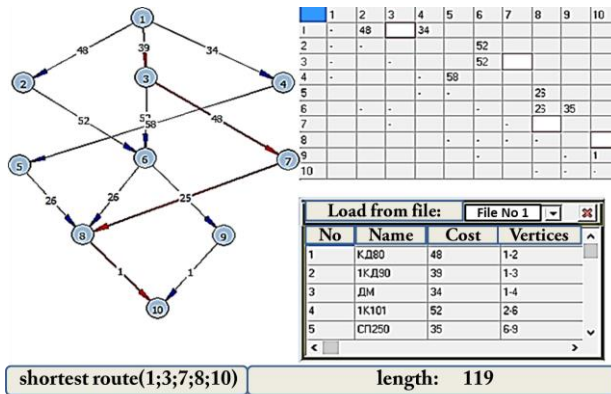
1
48
39
34
2
3
4
52
57
58
48
5
6
7
26
26
25
8
9
1
1
10

| | 1 | 2 | 3 | 4 | 5 | 6 | 7 | 8 | 9 | 10 |
|---|---|---|---|---|---|---|---|---|---|---|
| 1 | - | 48 | | 34 | | | | | | |
| 2 | - | - | | | | 52 | | | | |
| 3 | - | | - | | | 52 | | | | |
| 4 | - | | | - | 58 | | | | | |
| 5 | | | | - | - | | | 25 | | |
| 6 | | - | - | | | - | | 25 | 35 | |
| 7 | | | - | | | | - | | | |
| 8 | | | | | - | - | - | - | | |
| 9 | | | | | | - | | | - | 1 |
| 10 | | | | | | | | - | - | - |

Load from file: File No 1

| No | Name | Cost | Vertices |
|---|---|---|---|
| 1 | КД80 | 48 | 1-2 |
| 2 | 1КД90 | 39 | 1-3 |
| 3 | ДМ | 34 | 1-4 |
| 4 | 1К101 | 52 | 2-6 |
| 5 | СП250 | 35 | 6-9 |

shortest route(1;3;7;8;10)
length: 119